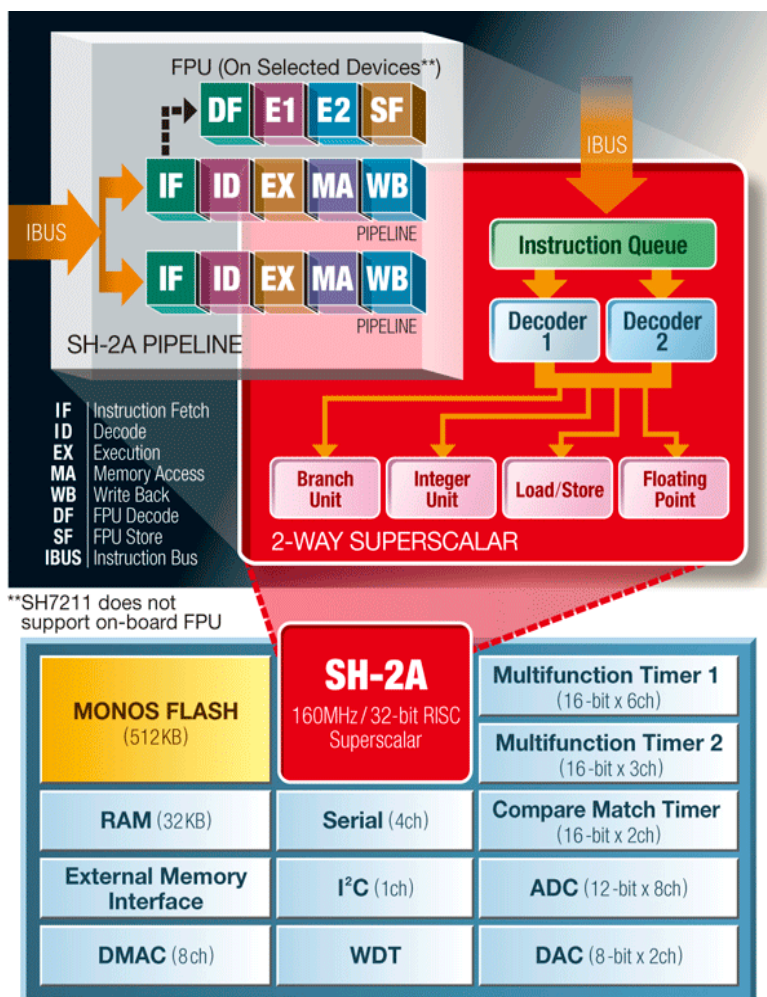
FPU (On Selected Devices**)

DF E1 E2 SF

IBUS

IF ID EX MA WB
PIPELINE

IBUS

IF ID EX MA WB
PIPELINE

SH-2A PIPELINE

Instruction Queue

Decoder 1

Decoder 2

IF Instruction Fetch
ID Decode
EX Execution
MA Memory Access
WB Write Back
DF FPU Decode
SF FPU Store
IBUS Instruction Bus

Branch Unit

Integer Unit

Load/Store

Floating Point

2-WAY SUPERSCALAR

**SH7211 does not support on-board FPU

MONOS FLASH (512KB)

SH-2A
160MHz / 32-bit RISC Superscalar

Multifunction Timer 1 (16-bit x 6ch)

Multifunction Timer 2 (16-bit x 3ch)

RAM (32KB)

Serial (4ch)

Compare Match Timer (16-bit x 2ch)

External Memory Interface

$I^2C$ (1ch)

ADC (12-bit x 8ch)

DMAC (8ch)

WDT

DAC (8-bit x 2ch)